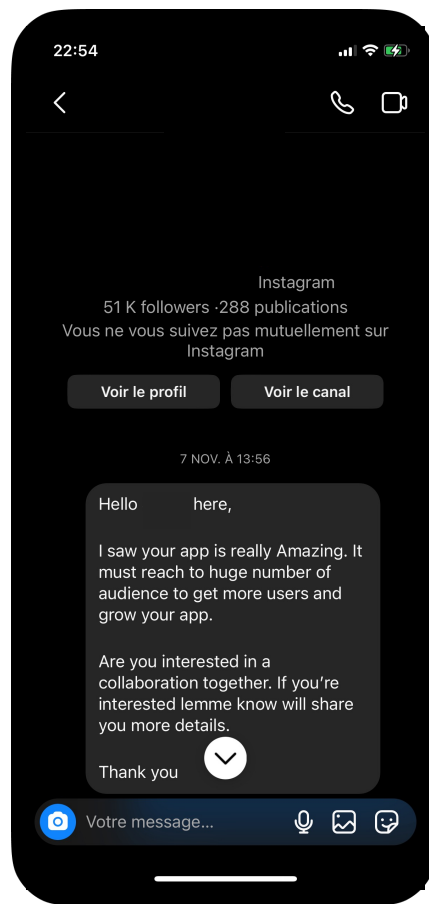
22:54

Instagram
51 K followers ·288 publications
Vous ne vous suivez pas mutuellement sur Instagram

Voir le profil
Voir le canal

7 NOV. À 13:56

Hello here,

I saw your app is really Amazing. It must reach to huge number of audience to get more users and grow your app.

Are you interested in a collaboration together. If you're interested lemme know will share you more details.

Thank you

Votre message...